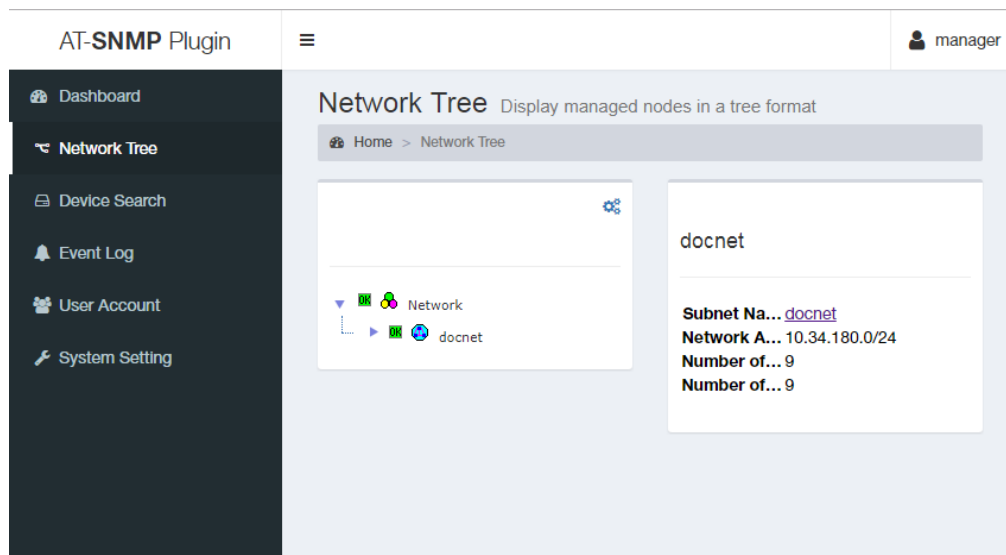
AT-SNMP Plugin

≡

manager

Dashboard

Network Tree

Device Search

Event Log

User Account

System Setting

Network Tree Display managed nodes in a tree format

Home > Network Tree

OK Network

OK docnet

docnet

| | |
|---|---|
| **Subnet Na…** | docnet |
| **Network A…** | 10.34.180.0/24 |
| **Number of…** | 9 |
| **Number of…** | 9 |